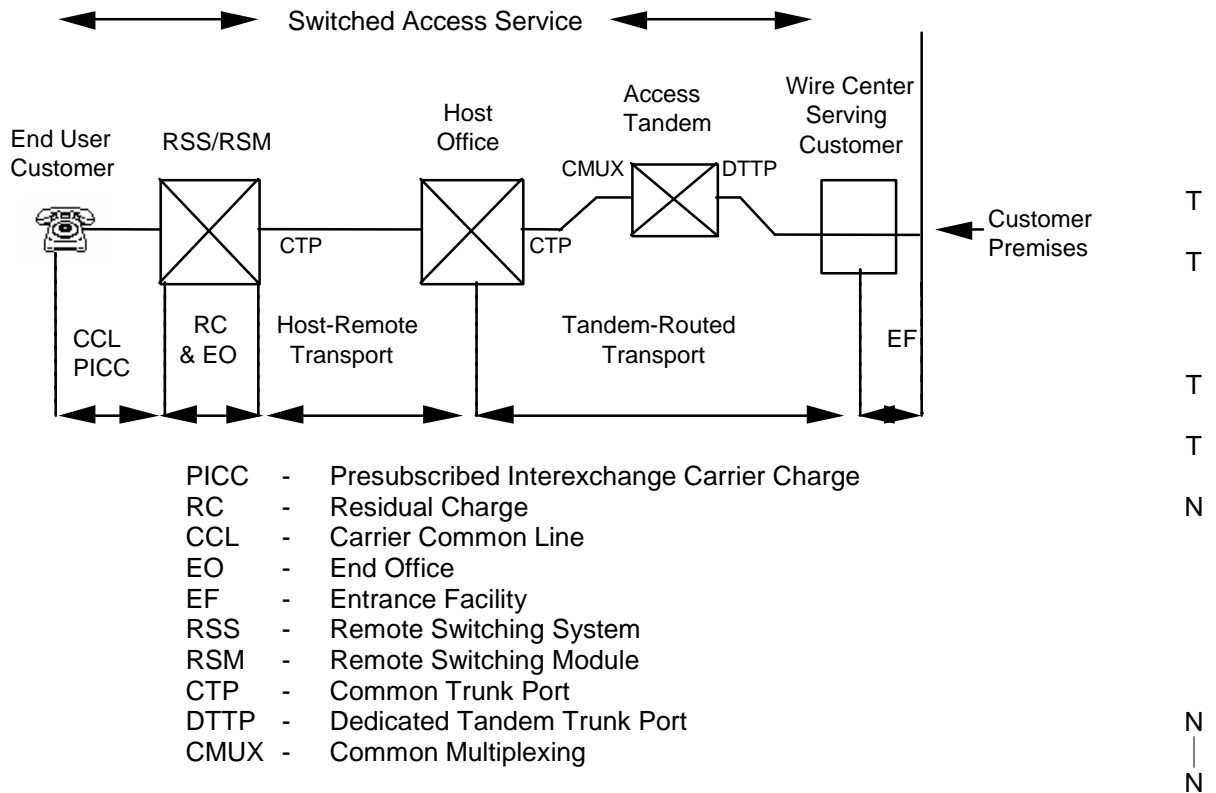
Switched Access Service

End User Customer
RSS/RSM
Host Office
Access Tandem
Wire Center Serving Customer

CMUX
DTTP
CTP
CTP
Customer Premises

CCL PICC
RC & EO
Host-Remote Transport
Tandem-Routed Transport
EF

T
T
T
T
N

PICC - Presubscribed Interexchange Carrier Charge
RC - Residual Charge
CCL - Carrier Common Line
EO - End Office
EF - Entrance Facility
RSS - Remote Switching System
RSM - Remote Switching Module
CTP - Common Trunk Port
DTTP - Dedicated Tandem Trunk Port
CMUX - Common Multiplexing

N
N